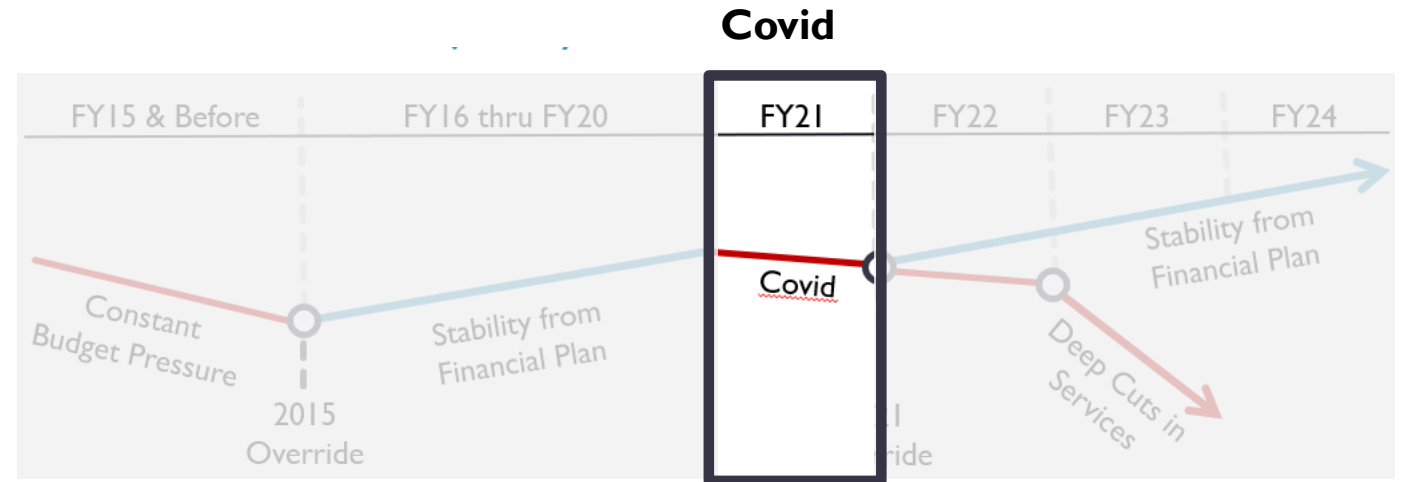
Covid

FY15 & Before

FY16 thru FY20

FY21

FY22

FY23

FY24

Constant Budget Pressure

2015 Override

Stability from Financial Plan

Covid

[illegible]21 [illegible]ride

Deep Cuts in Services

Stability from Financial Plan